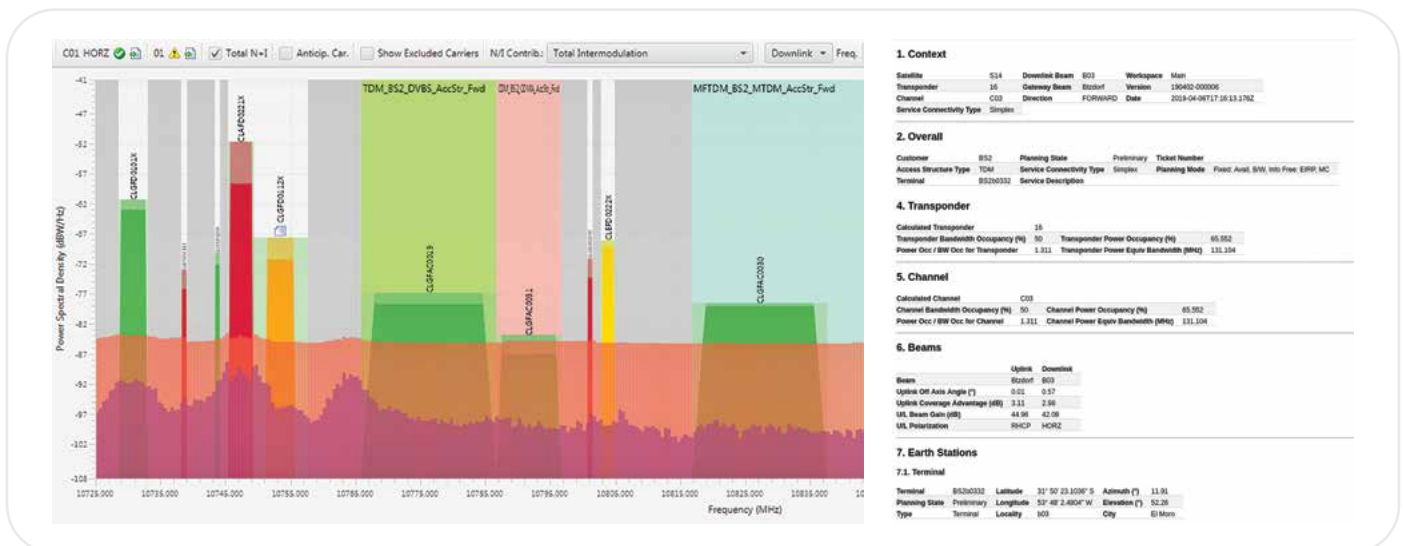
C01 HORZ 01 Total N+I Anticip. Car. Show Excluded Carriers N/I Contrib.: Total Intermodulation Downlink Freq.

-41
-47
-52
-57
-62
-67
-72
-77
-82
-87
-92
-97
-102
-108

Power Spectral Density (dBW/Hz)

TDM_BS2_DVBS_AccStr_Fwd
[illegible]
MFTDM_BS2_MTDM_AccStr_Fwd

CLGFDO101X
CL4FDO021X
CLGFDO112X
CLGFAC0019
CLGFAC0091
CLGFDO222X
CLGFAC0030

10725.000 10735.000 10745.000 10755.000 10765.000 10775.000 10785.000 10795.000 10805.000 10815.000 10825.000 10835.000 10

Frequency (MHz)

1. Context

| Satellite | S14 | Downlink Beam | B03 | Workspace | Main |
|---|---|---|---|---|---|
| Transponder | 16 | Gateway Beam | Btzdorf | Version | 190402-000006 |
| Channel | C02 | Direction | FORWARD | Date | 2019-04-09T17:18:13.176Z |
| Service Connectivity Type | Simplex | | | | |

2. Overall

| Customer | BS2 | Planning State | Preliminary | Ticket Number | |
|---|---|---|---|---|---|
| Access Structure Type | TDM | Service Connectivity Type | Simplex | Planning Mode | Fixed: Avail, B/W, Info Free: EIRP, MC |
| Terminal | BS2b0332 | Service Description | | | |

4. Transponder

| Calculated Transponder | 16 | | |
|---|---|---|---|
| Transponder Bandwidth Occupancy (%) | 50 | Transponder Power Occupancy (%) | 65.552 |
| Power Occ / BW Occ for Transponder | 1.311 | Transponder Power Equiv Bandwidth (MHz) | 131.104 |

5. Channel

| Calculated Channel | C03 | | |
|---|---|---|---|
| Channel Bandwidth Occupancy (%) | 50 | Channel Power Occupancy (%) | 65.552 |
| Power Occ / BW Occ for Channel | 1.311 | Channel Power Equiv Bandwidth (MHz) | 131.104 |

6. Beams

| | Uplink | Downlink |
|---|---|---|
| Beam | Btzdorf | B03 |
| Uplink Off Axis Angle (°) | 0.01 | 0.57 |
| Uplink Coverage Advantage (dB) | 3.11 | 2.66 |
| U/L Beam Gain (dB) | 44.98 | 42.08 |
| U/L Polarization | RHCP | HORZ |

7. Earth Stations

7.1. Terminal

| Terminal | BS2b0332 | Latitude | 31° 50' 23.1036" S | Azimuth (°) | 11.91 |
|---|---|---|---|---|---|
| Planning State | Preliminary | Longitude | 53° 48' 2.4804" W | Elevation (°) | 52.26 |
| Type | Terminal | Locality | b03 | City | El Moro |